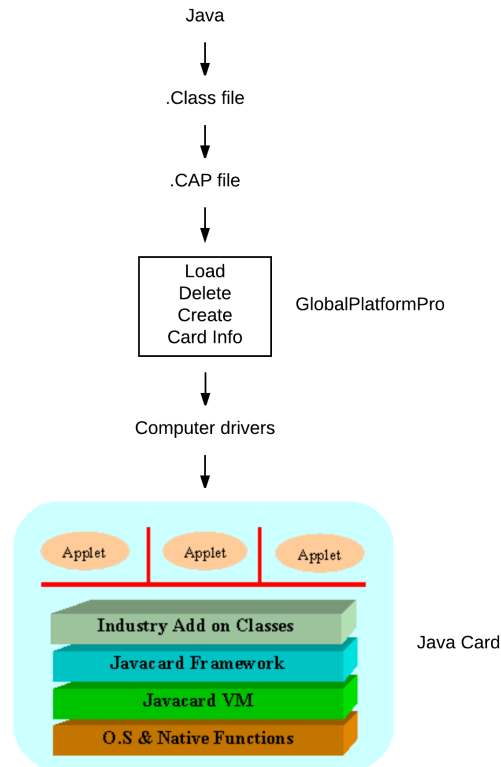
Java

.Class file

.CAP file

Load
Delete
Create
Card Info

GlobalPlatformPro

Computer drivers

Applet

Applet

Applet

Industry Add on Classes

Javacard Framework

Javacard VM

O.S & Native Functions

Java Card